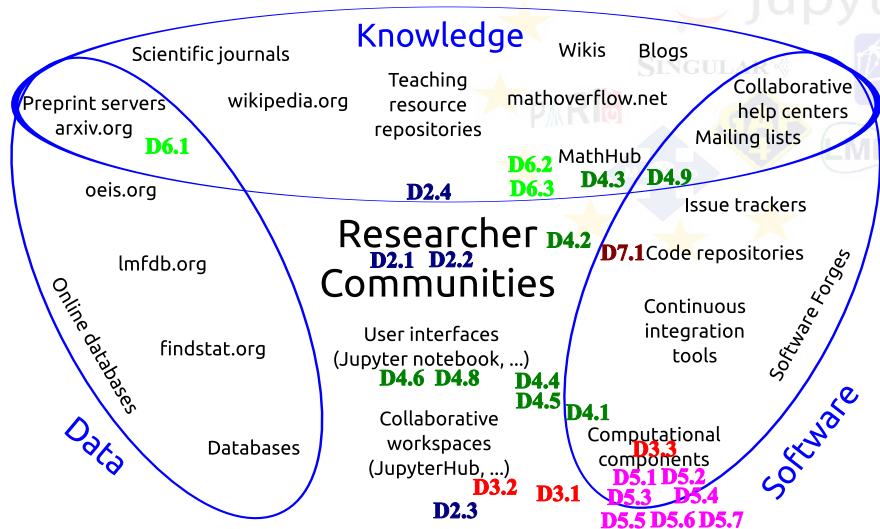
Knowledge

Scientific journals

Wikis

Blogs

Preprint servers
arxiv.org

wikipedia.org

Teaching resource repositories

mathoverflow.net

Collaborative help centers

Mailing lists

D6.1

D6.2
D6.3

MathHub

D4.3

D4.9

oeis.org

D2.4

Issue trackers

Researcher
Communities

D4.2

D7.1

Code repositories

D2.1 D2.2

lmfdb.org

Online databases

Software Forges

Continuous integration tools

findstat.org

User interfaces
(Jupyter notebook, ...)

D4.6 D4.8

D4.4
D4.5

D4.1

Collaborative workspaces
(JupyterHub, ...)

Computational components

D3.3

Data

Databases

D5.1 D5.2
D5.3 D5.4
D5.5 D5.6 D5.7

Software

D3.2

D3.1

D2.3